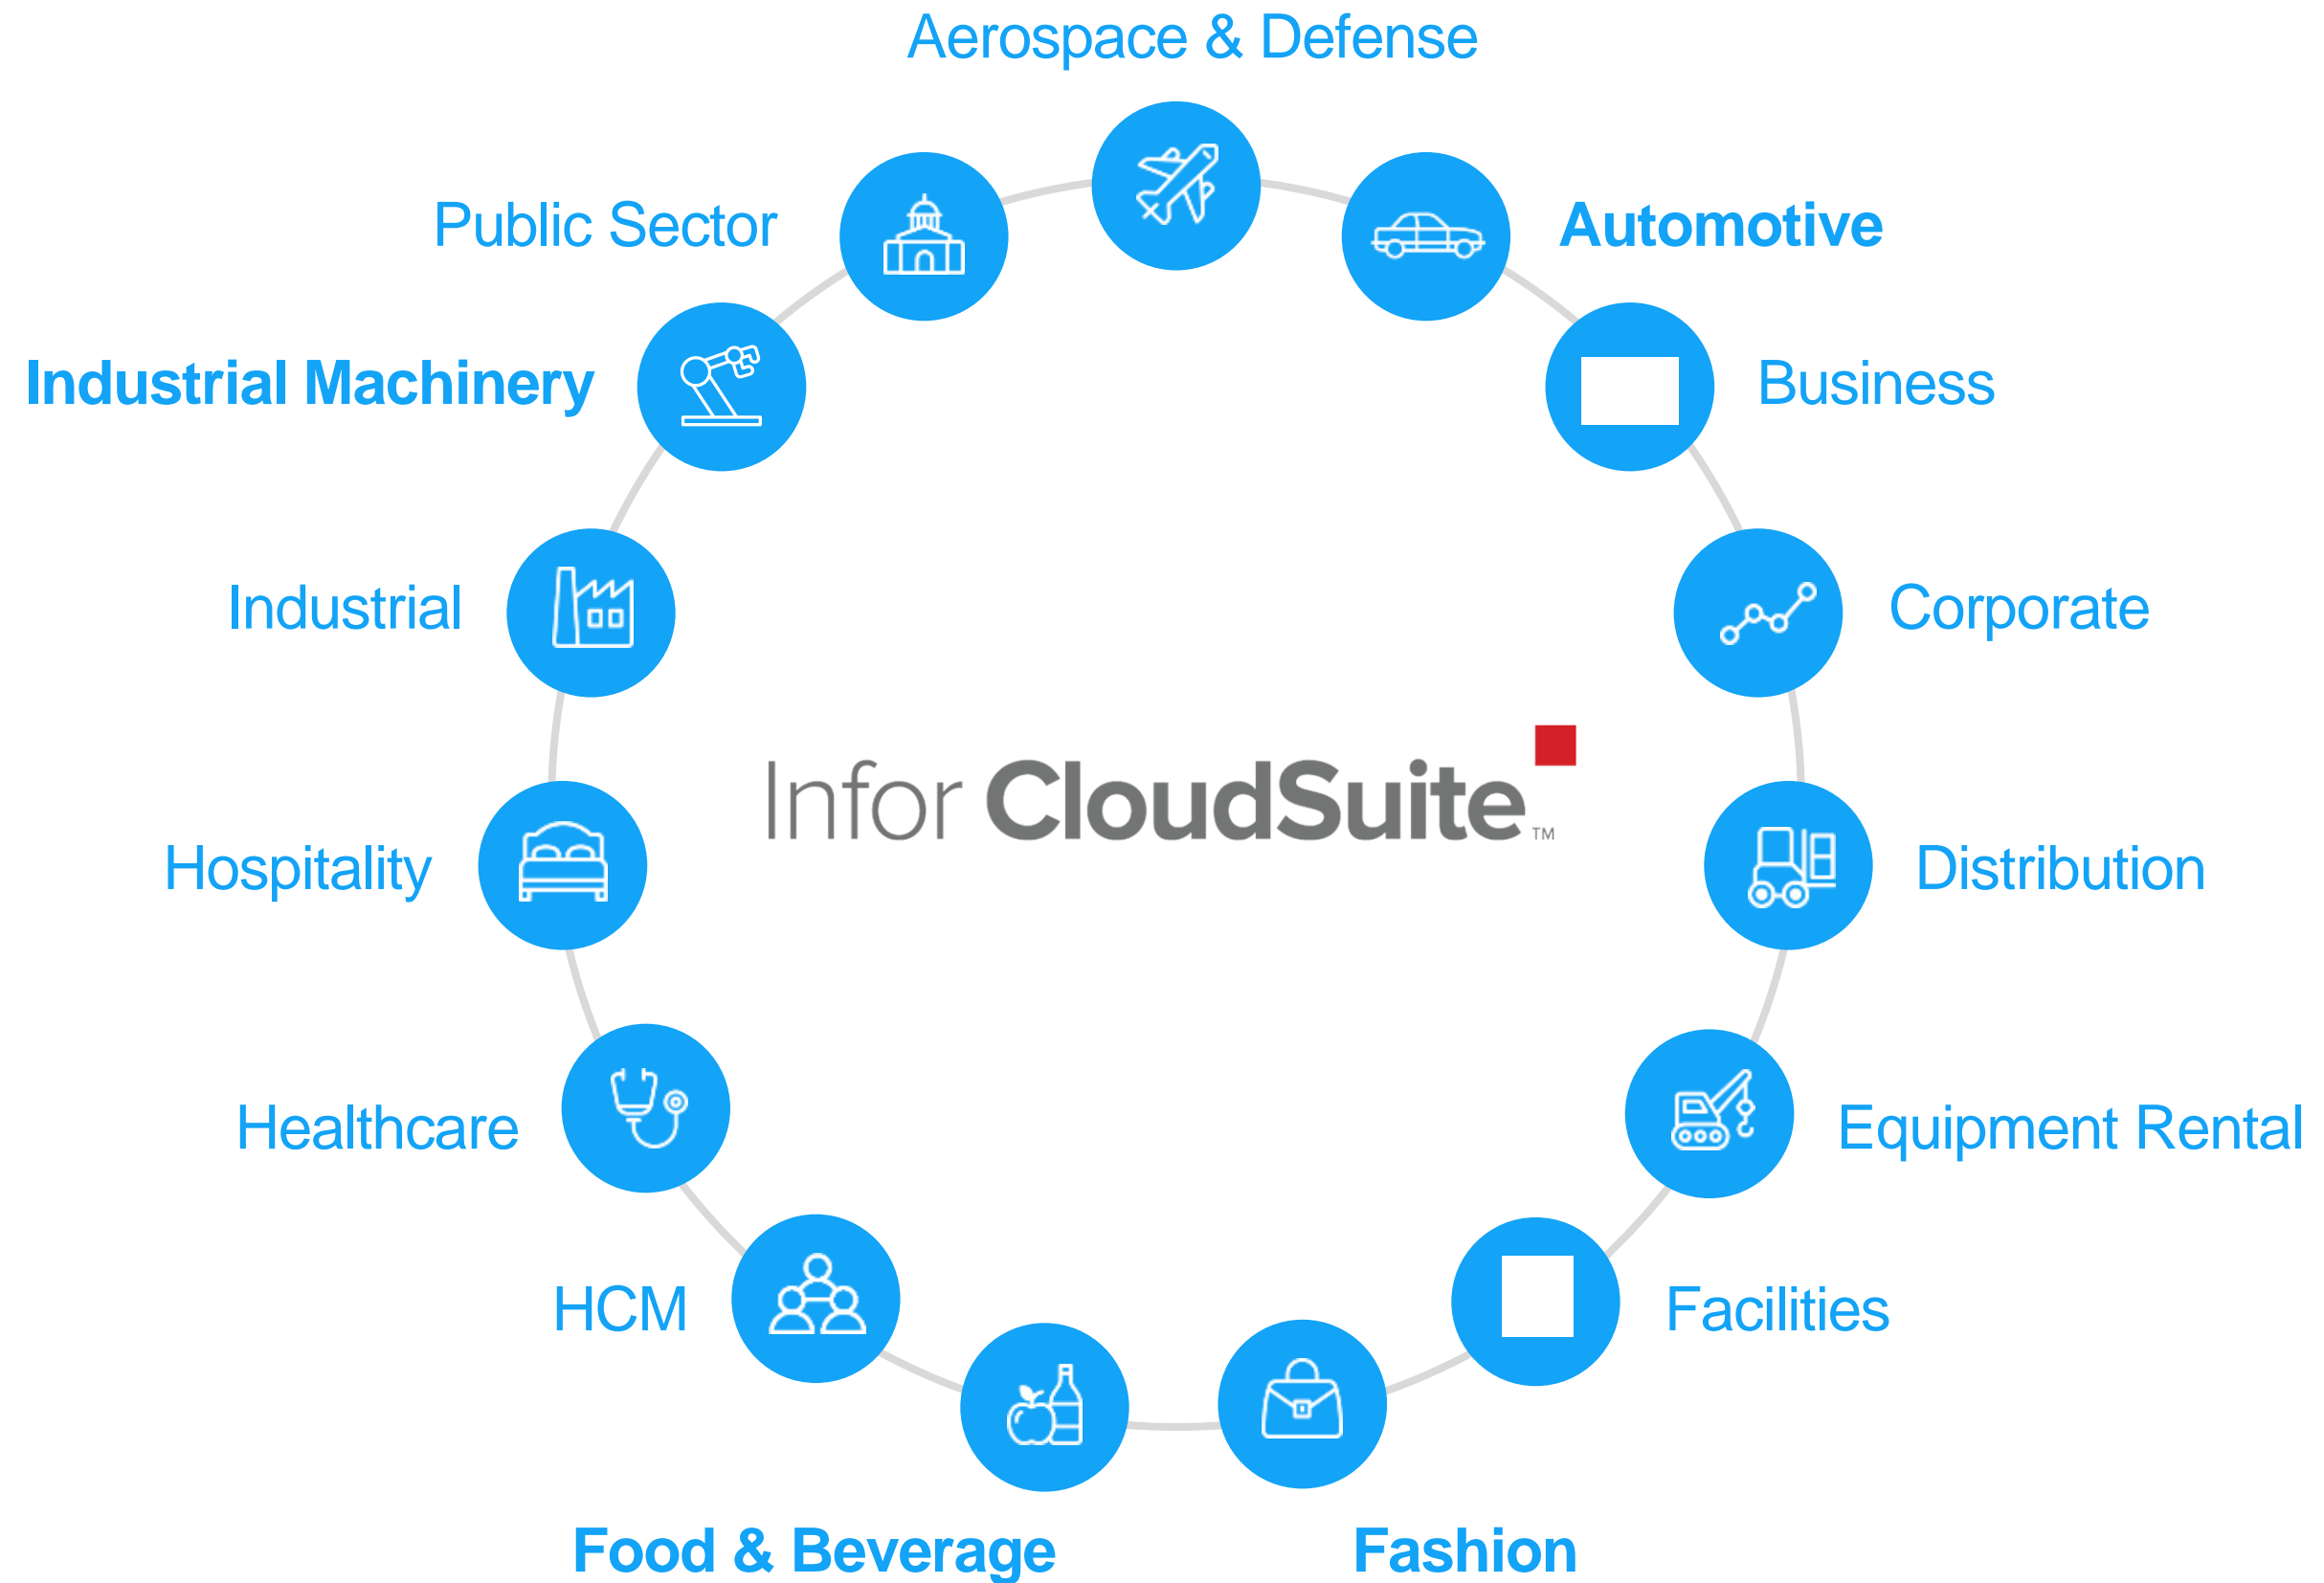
Aerospace & Defense

Public Sector

Automotive

Industrial Machinery

Business

Industrial

Corporate

Infor CloudSuite™

Hospitality

Distribution

Healthcare

Equipment Rental

HCM

Facilities

Food & Beverage

Fashion